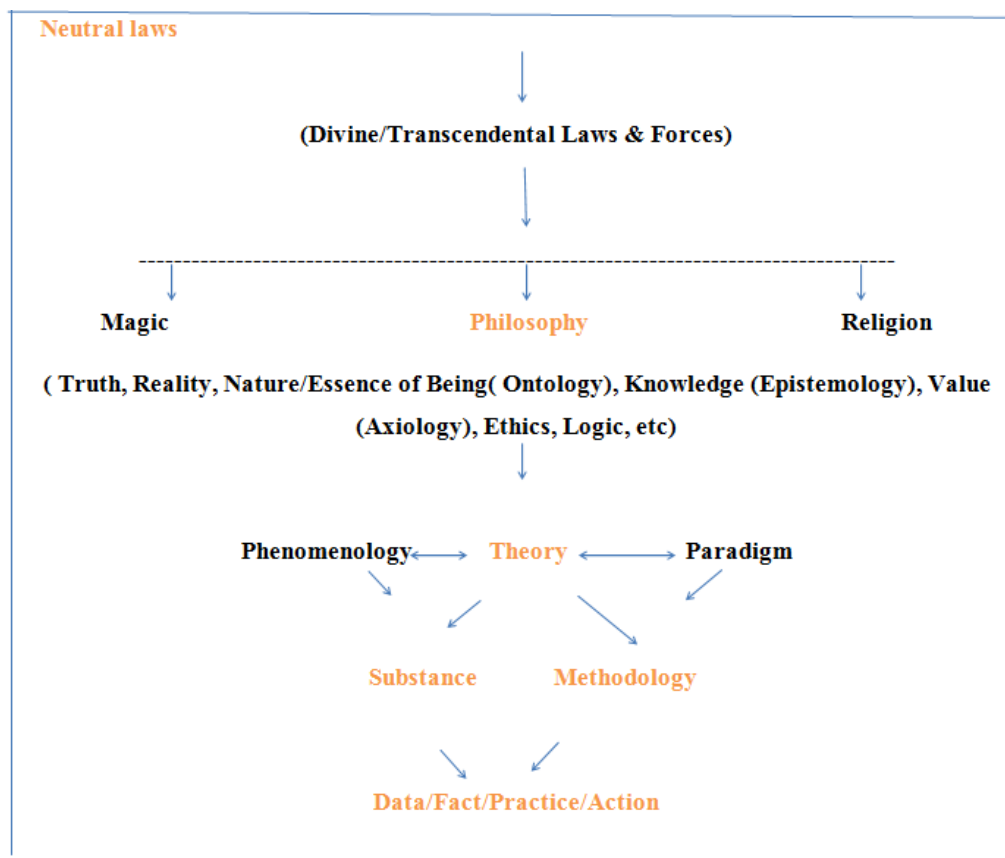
Neutral laws

(Divine/Transcendental Laws & Forces)

Magic

Philosophy

Religion

( Truth, Reality, Nature/Essence of Being( Ontology), Knowledge (Epistemology), Value (Axiology), Ethics, Logic, etc)

Phenomenology

Theory

Paradigm

Substance

Methodology

Data/Fact/Practice/Action